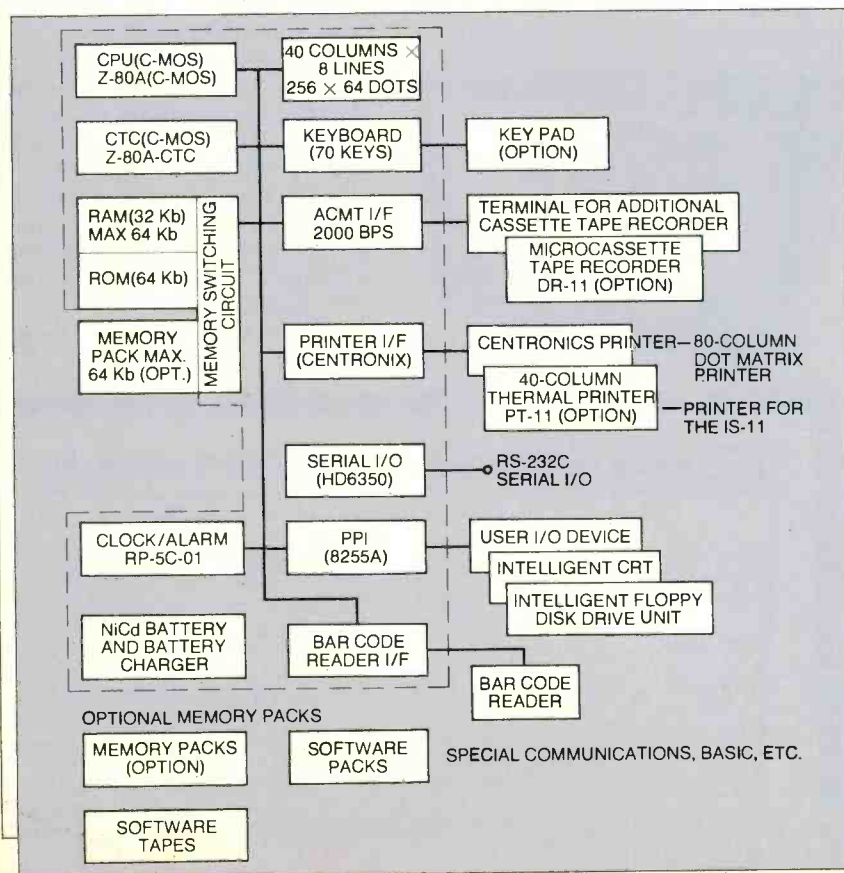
CPU(C-MOS)
Z-80A(C-MOS)

40 COLUMNS $\times$ 8 LINES
256 $\times$ 64 DOTS

CTC(C-MOS)
Z-80A-CTC

KEYBOARD
(70 KEYS)

KEY PAD
(OPTION)

RAM(32 Kb)
MAX 64 Kb

ROM(64 Kb)

MEMORY SWITCHING CIRCUIT

ACMT I/F
2000 BPS

TERMINAL FOR ADDITIONAL CASSETTE TAPE RECORDER

MICROCASSETTE
TAPE RECORDER
DR-11 (OPTION)

MEMORY
PACK MAX.
64 Kb (OPT.)

PRINTER I/F
(CENTRONIX)

CENTRONICS PRINTER—80-COLUMN DOT MATRIX PRINTER

40-COLUMN
THERMAL PRINTER
PT-11 (OPTION)

—PRINTER FOR THE IS-11

SERIAL I/O
(HD6350)

RS-232C
SERIAL I/O

CLOCK/ALARM
RP-5C-01

PPI
(8255A)

USER I/O DEVICE

INTELLIGENT CRT

INTELLIGENT FLOPPY
DISK DRIVE UNIT

NiCd BATTERY
AND BATTERY
CHARGER

BAR CODE
READER I/F

BAR CODE
READER

OPTIONAL MEMORY PACKS

MEMORY PACKS
(OPTION)

SOFTWARE
PACKS

SPECIAL COMMUNICATIONS, BASIC, ETC.

SOFTWARE
TAPES